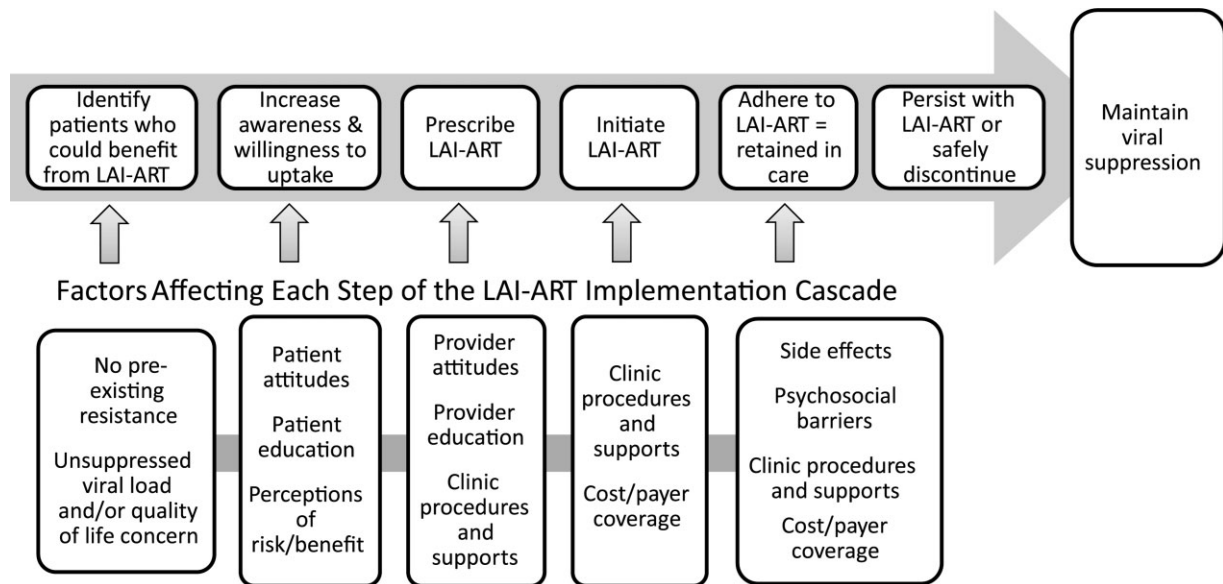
Identify patients who could benefit from LAI-ART

Increase awareness & willingness to uptake

Prescribe LAI-ART

Initiate LAI-ART

Adhere to LAI-ART = retained in care

Persist with LAI-ART or safely discontinue

Maintain viral suppression

Factors Affecting Each Step of the LAI-ART Implementation Cascade

No pre-existing resistance

Unsuppressed viral load and/or quality of life concern

Patient attitudes

Patient education

Perceptions of risk/benefit

Provider attitudes

Provider education

Clinic procedures and supports

Clinic procedures and supports

Cost/payer coverage

Side effects

Psychosocial barriers

Clinic procedures and supports

Cost/payer coverage